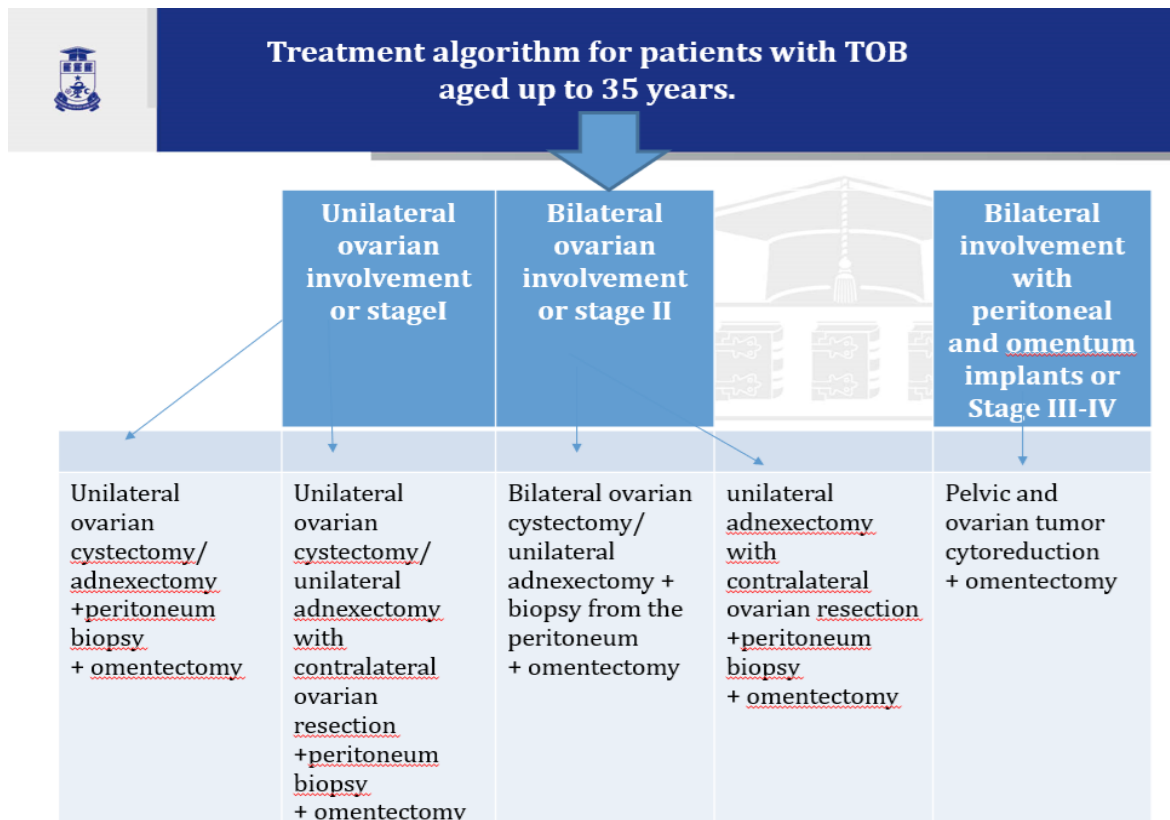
Treatment algorithm for patients with TOB aged up to 35 years.

| | Unilateral ovarian involvement or stageI | Bilateral ovarian involvement or stage II | | Bilateral involvement with peritoneal and omentum implants or Stage III-IV |
|---|---|---|---|---|
| | | | | |
| Unilateral ovarian cystectomy/ adnexectomy +peritoneum biopsy + omentectomy | Unilateral ovarian cystectomy/ unilateral adnexectomy with contralateral ovarian resection +peritoneum biopsy + omentectomy | Bilateral ovarian cystectomy/ unilateral adnexectomy + biopsy from the peritoneum + omentectomy | unilateral adnexectomy with contralateral ovarian resection +peritoneum biopsy + omentectomy | Pelvic and ovarian tumor cytoreduction + omentectomy |